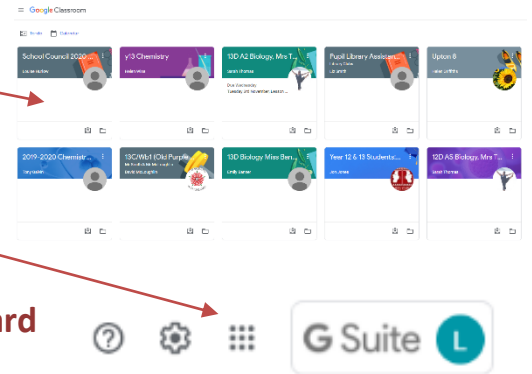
Google Classroom

To-do Calendar

School Council 2020 ...
Louise Hurlow

y13 Chemistry
Helen Pink

13D A2 Biology, Mrs T...
Sarah Thomas

Due Wednesday
Tuesday 4th November Lesson ...

Pupil Library Assistan...
Library Class
Liz Smith

Upton 8
Helen Griffiths

2019-2020 Chemistr...
Tony Smith

13C/Wb1 (Old Purple...
Mr Ruth W, Mr Mike L...
Ruth Humphries

13D Biology Miss Ben...
Emily Barnes

Year 12 & 13 Students...
Jon Jones

12D AS Biology, Mrs T...
Sarah Thomas

rd

G Suite L